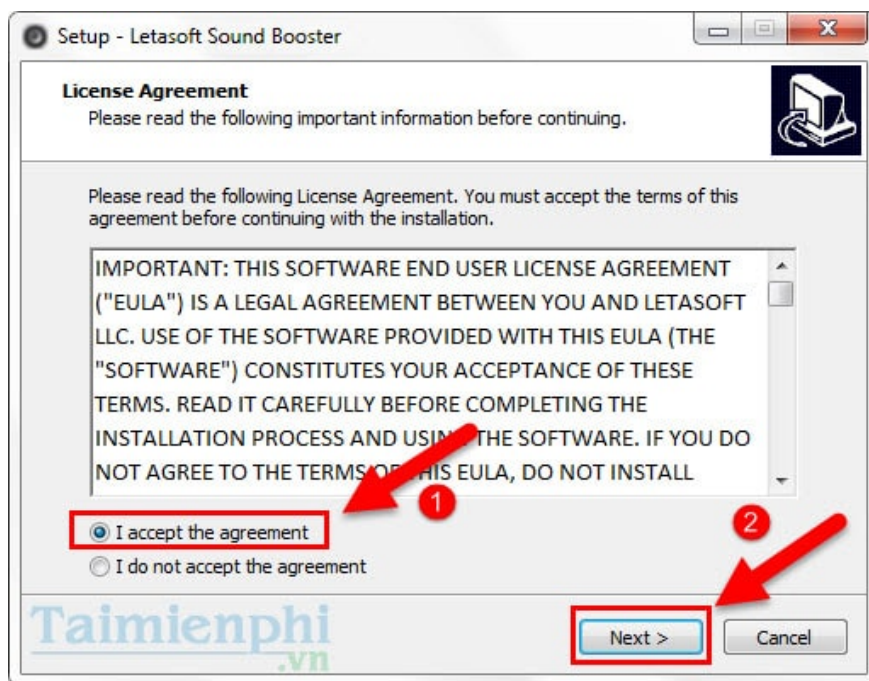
Setup - Letasoft Sound Booster

License Agreement
Please read the following important information before continuing.

Please read the following License Agreement. You must accept the terms of this agreement before continuing with the installation.

IMPORTANT: THIS SOFTWARE END USER LICENSE AGREEMENT ("EULA") IS A LEGAL AGREEMENT BETWEEN YOU AND LETASOFT LLC. USE OF THE SOFTWARE PROVIDED WITH THIS EULA (THE "SOFTWARE") CONSTITUTES YOUR ACCEPTANCE OF THESE TERMS. READ IT CAREFULLY BEFORE COMPLETING THE INSTALLATION PROCESS AND USI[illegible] THE SOFTWARE. IF YOU DO NOT AGREE TO THE TERMS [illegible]HIS EULA, DO NOT INSTALL

1

I accept the agreement
I do not accept the agreement

2

Taimienphi
.vn

Next >
Cancel